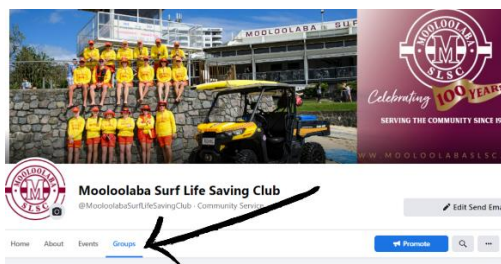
MOOLOOLABA SURF

MOOLOOLABA M SLSC

Celebrating 100 YEARS

SERVING THE COMMUNITY SINCE 19

WWW.MOOLOOLABASLSC

MOOLOOLABA M SLSC

Mooloolaba Surf Life Saving Club

@MooloolabaSurfLifeSavingClub · Community Service

Edit Send Ema

Home About Events Groups

Promote

...